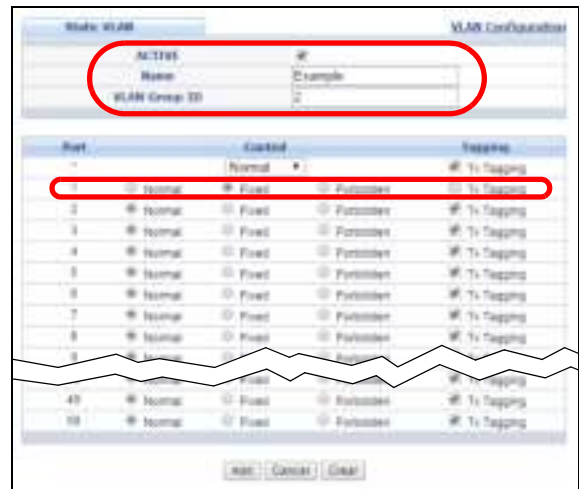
Static VLAN

VLAN Configuration

ACTIVE

Name Example

VLAN Group ID 2

| Port | Control | | | Tagging |
|---|---|---|---|---|
| * | Normal ▾ | | | Tx Tagging |
| 1 | Normal | Fixed | Forbidden | Tx Tagging |
| 2 | Normal | Fixed | Forbidden | Tx Tagging |
| 3 | Normal | Fixed | Forbidden | Tx Tagging |
| 4 | Normal | Fixed | Forbidden | Tx Tagging |
| 5 | Normal | Fixed | Forbidden | Tx Tagging |
| 6 | Normal | Fixed | Forbidden | Tx Tagging |
| 7 | Normal | Fixed | Forbidden | Tx Tagging |
| 8 | Normal | Fixed | Forbidden | Tx Tagging |
| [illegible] | Normal | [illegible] | Forbidden | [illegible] |
| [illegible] | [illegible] | Fixed | Forbidden | Tx Tagging |
| 49 | Normal | Fixed | Forbidden | Tx Tagging |
| 50 | Normal | Fixed | Forbidden | Tx Tagging |

Add Cancel Clear